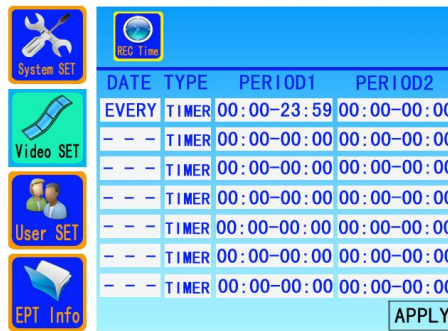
System SET

Video SET

User SET

EPT Info

REC Time

| DATE | TYPE | PERIOD1 | PERIOD2 |
|---|---|---|---|
| EVERY | TIMER | 00:00-23:59 | 00:00-00:00 |
| - - - | TIMER | 00:00-00:00 | 00:00-00:00 |
| - - - | TIMER | 00:00-00:00 | 00:00-00:00 |
| - - - | TIMER | 00:00-00:00 | 00:00-00:00 |
| - - - | TIMER | 00:00-00:00 | 00:00-00:00 |
| - - - | TIMER | 00:00-00:00 | 00:00-00:00 |
| - - - | TIMER | 00:00-00:00 | 00:00-00:00 |

APPLY